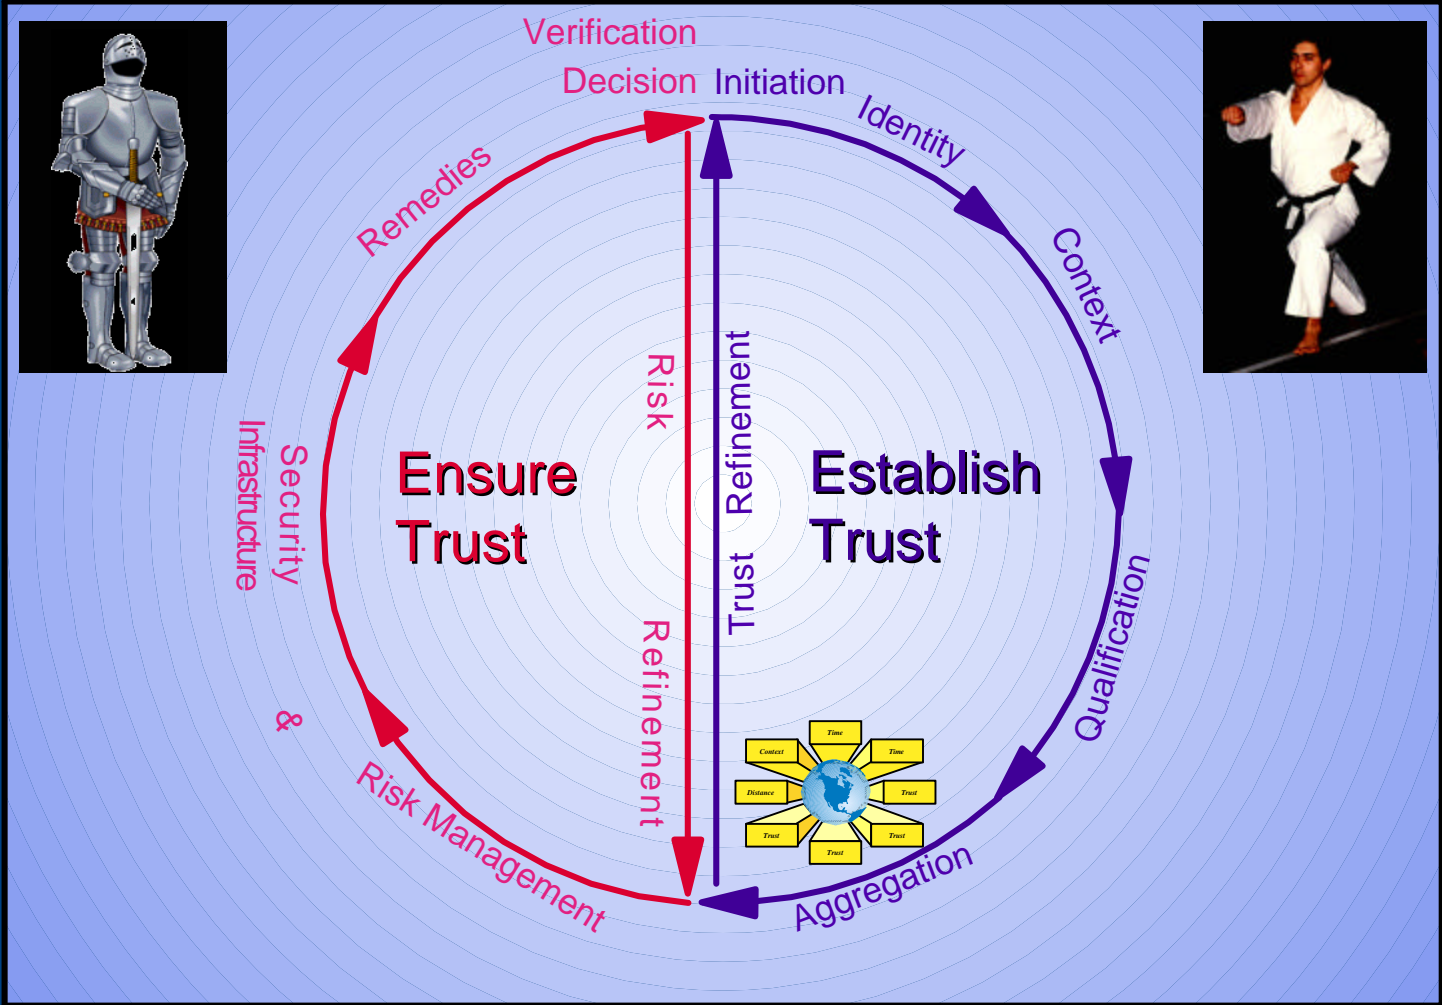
Verification

Decision Initiation

Identity

Context

Qualification

Aggregation

Remedies

Security Infrastructure

&

Risk Management

Risk Refinement

Trust Refinement

Ensure Trust

Establish Trust

Time

Context

Time

Distance

Trust

Trust

Trust

Trust